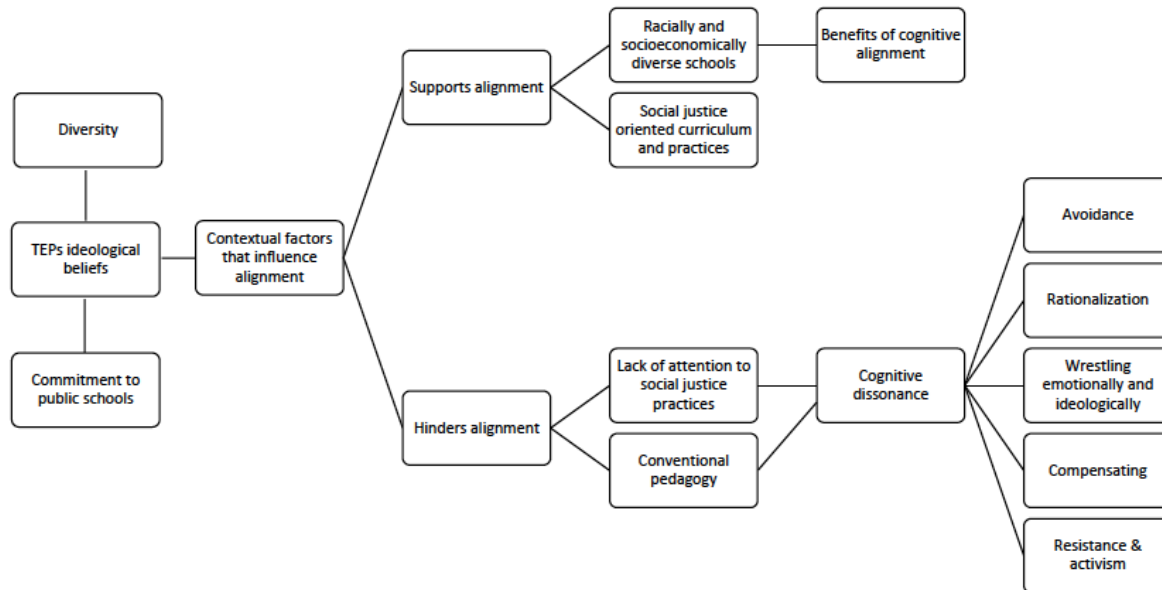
Diversity

TEPs ideological beliefs

Commitment to public schools

Contextual factors that influence alignment

Supports alignment

Racially and socioeconomically diverse schools

Benefits of cognitive alignment

Social justice oriented curriculum and practices

Hinders alignment

Lack of attention to social justice practices

Conventional pedagogy

Cognitive dissonance

Avoidance

Rationalization

Wrestling emotionally and ideologically

Compensating

Resistance & activism